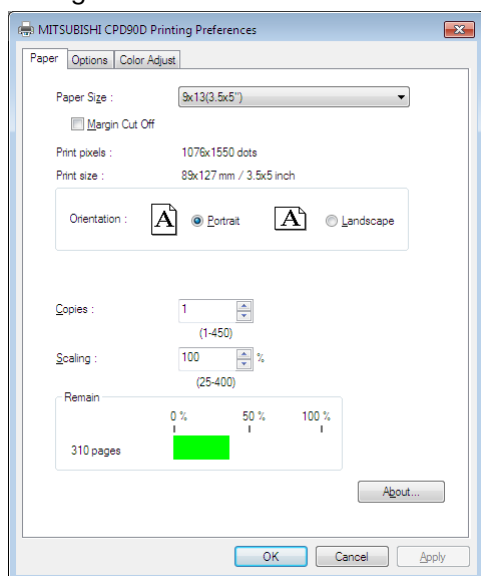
MITSUBISHI CPD90D Printing Preferences

Paper | Options | Color Adjust

Paper Size : 9x13(3.5x5")

Margin Cut Off

Print pixels : 1076x1550 dots

Print size : 89x127 mm / 3.5x5 inch

Orientation : A Portrait A Landscape

Copies : 1
(1-450)

Scaling : 100 %
(25-400)

Remain
0 % 50 % 100 %
310 pages

About...

OK Cancel Apply